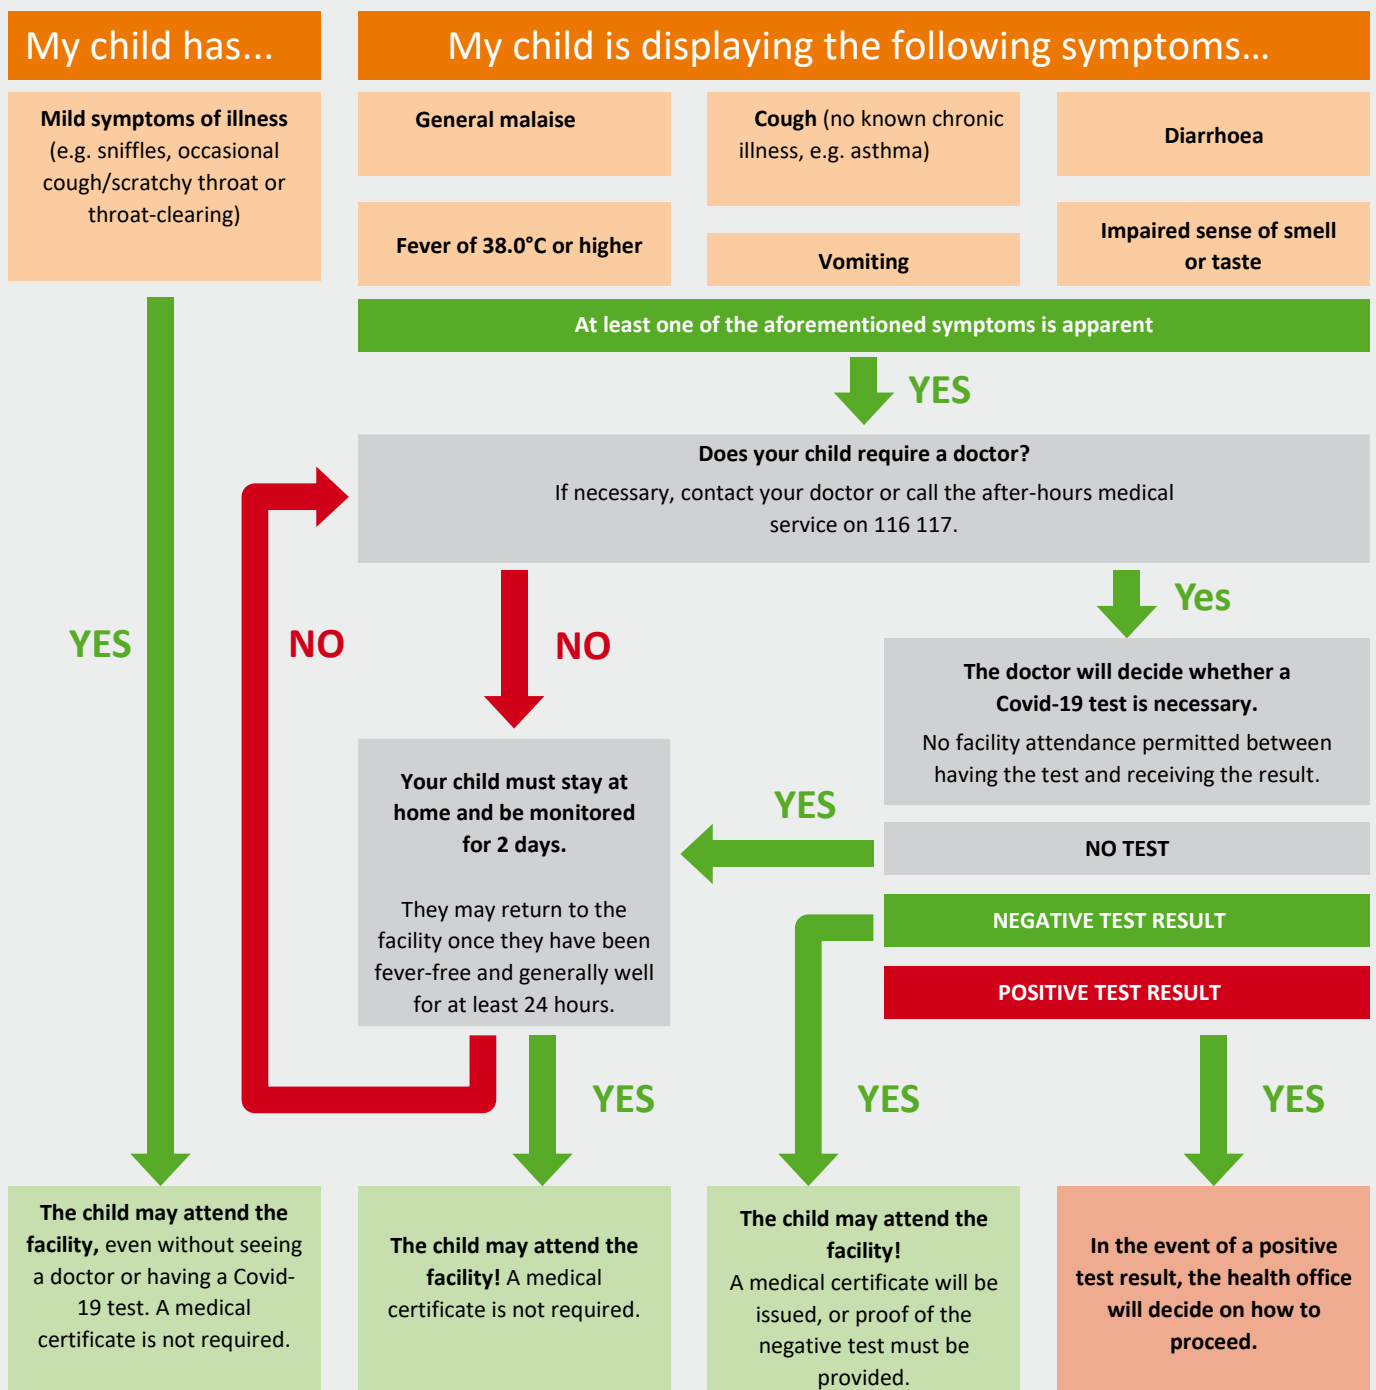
My child has...

My child is displaying the following symptoms...

**Mild symptoms of illness** (e.g. sniffles, occasional cough/scratchy throat or throat-clearing)

**General malaise**

**Cough** (no known chronic illness, e.g. asthma)

**Diarrhoea**

**Fever of 38.0°C or higher**

**Vomiting**

**Impaired sense of smell or taste**

At least one of the aforementioned symptoms is apparent

YES

**Does your child require a doctor?**
If necessary, contact your doctor or call the after-hours medical service on 116 117.

YES

NO

NO

Yes

**The doctor will decide whether a Covid-19 test is necessary.**
No facility attendance permitted between having the test and receiving the result.

**Your child must stay at home and be monitored for 2 days.**

They may return to the facility once they have been fever-free and generally well for at least 24 hours.

YES

NO TEST

NEGATIVE TEST RESULT

POSITIVE TEST RESULT

YES

YES

YES

**The child may attend the facility,** even without seeing a doctor or having a Covid-19 test. A medical certificate is not required.

**The child may attend the facility!** A medical certificate is not required.

**The child may attend the facility!**
A medical certificate will be issued, or proof of the negative test must be provided.

**In the event of a positive test result, the health office will decide on how to proceed.**